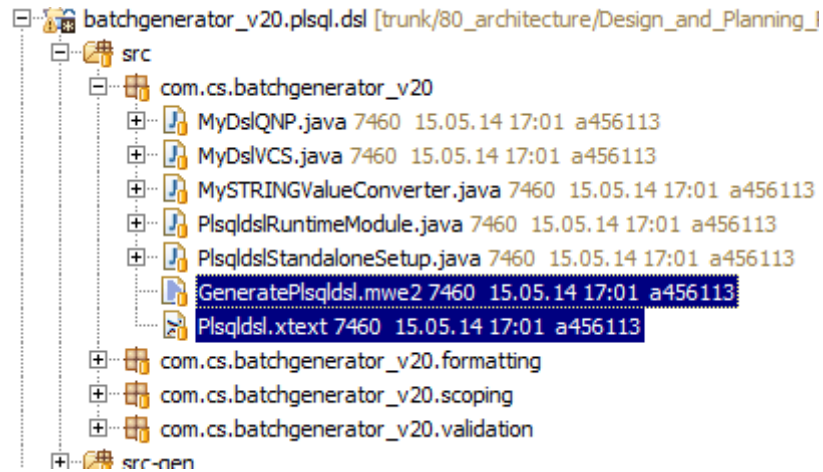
batchgenerator_v20.plsql.dsl [trunk/80_architecture/Design_and_Planning_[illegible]

src

com.cs.batchgenerator_v20

MyDslQNP.java 7460 15.05.14 17:01 a456113

MyDslVCS.java 7460 15.05.14 17:01 a456113

MySTRINGValueConverter.java 7460 15.05.14 17:01 a456113

PlsqldslRuntimeModule.java 7460 15.05.14 17:01 a456113

PlsqldslStandaloneSetup.java 7460 15.05.14 17:01 a456113

GeneratePlsqldsl.mwe2 7460 15.05.14 17:01 a456113

Plsqldsl.xtext 7460 15.05.14 17:01 a456113

com.cs.batchgenerator_v20.formatting

com.cs.batchgenerator_v20.scoping

com.cs.batchgenerator_v20.validation

src-gen